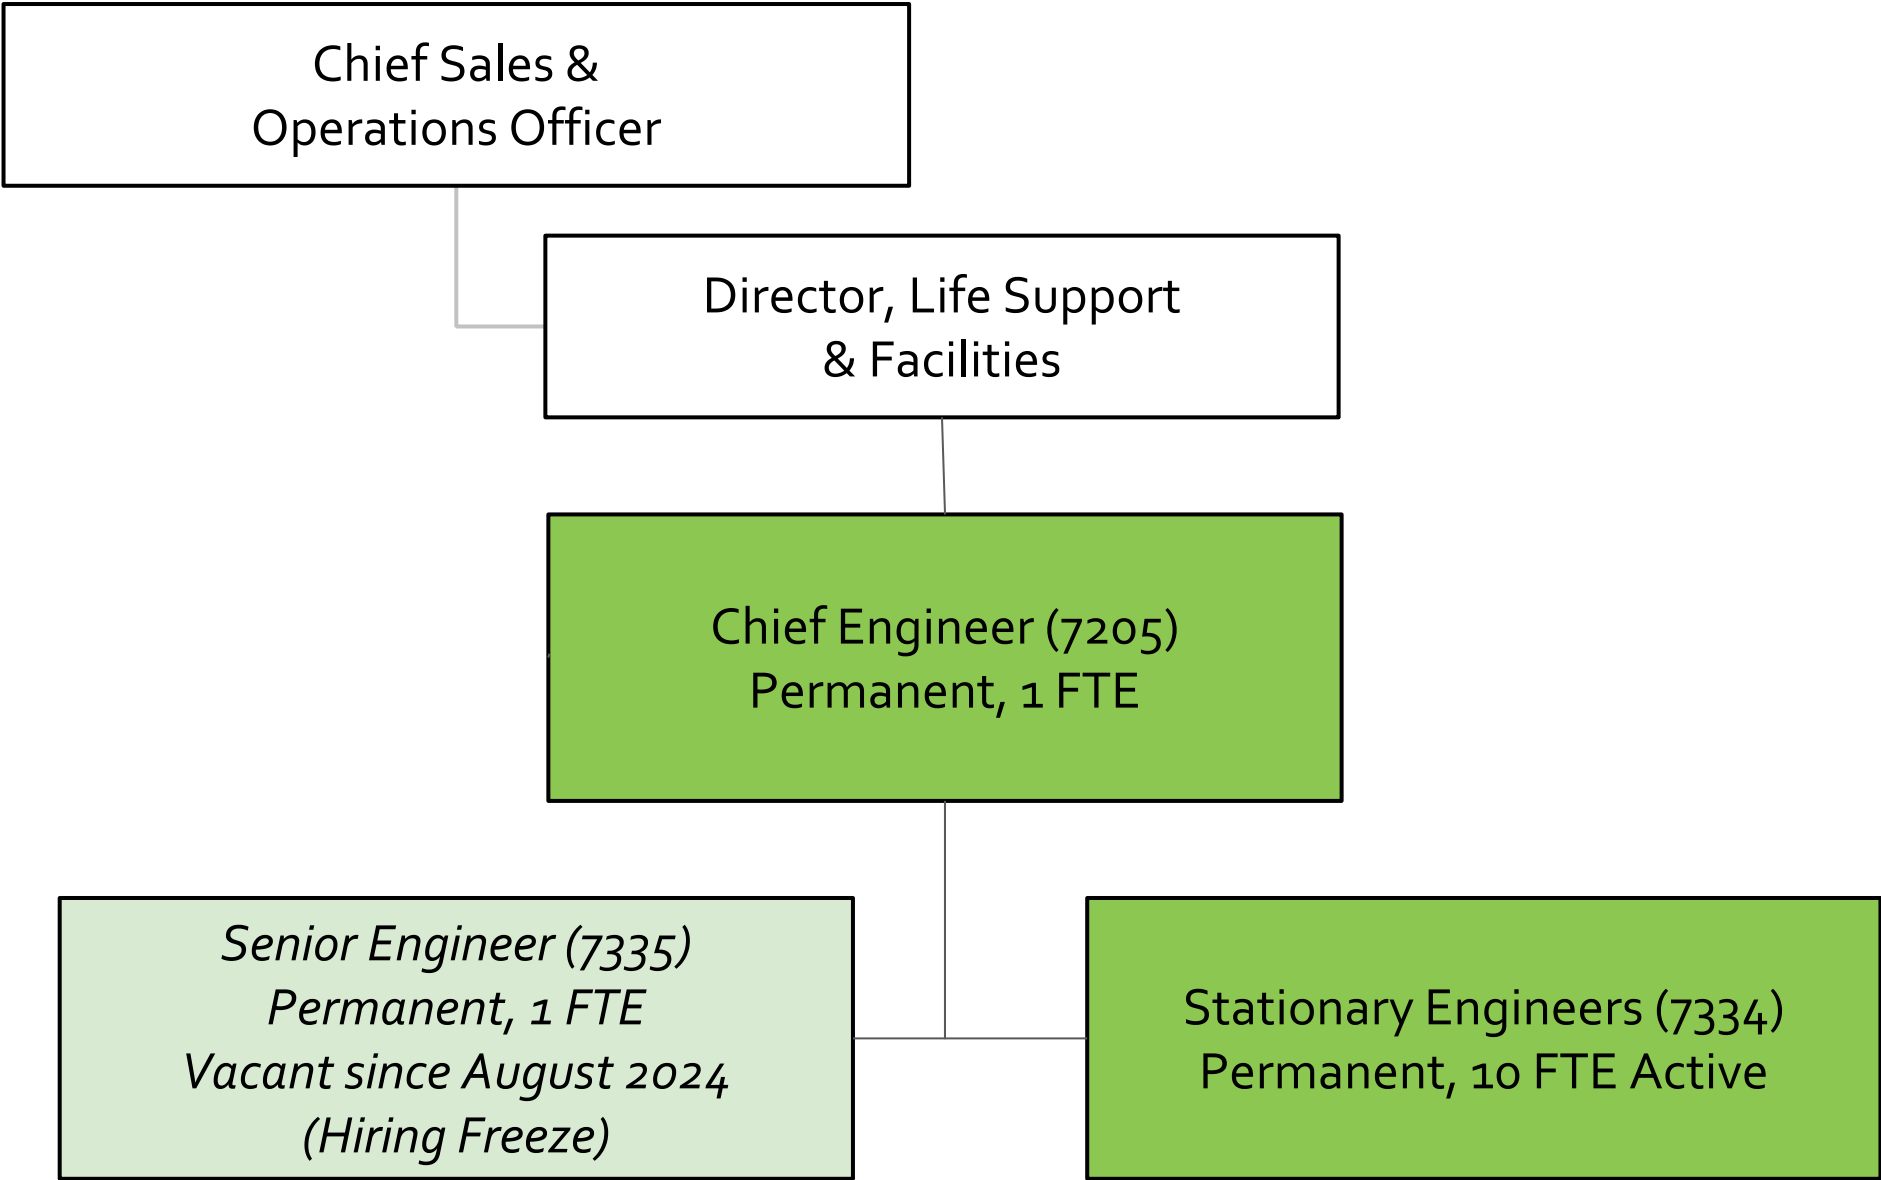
Chief Sales & Operations Officer

Director, Life Support & Facilities

Chief Engineer (7205)
Permanent, 1 FTE

Senior Engineer (7335)
Permanent, 1 FTE
Vacant since August 2024
(Hiring Freeze)

Stationary Engineers (7334)
Permanent, 10 FTE Active